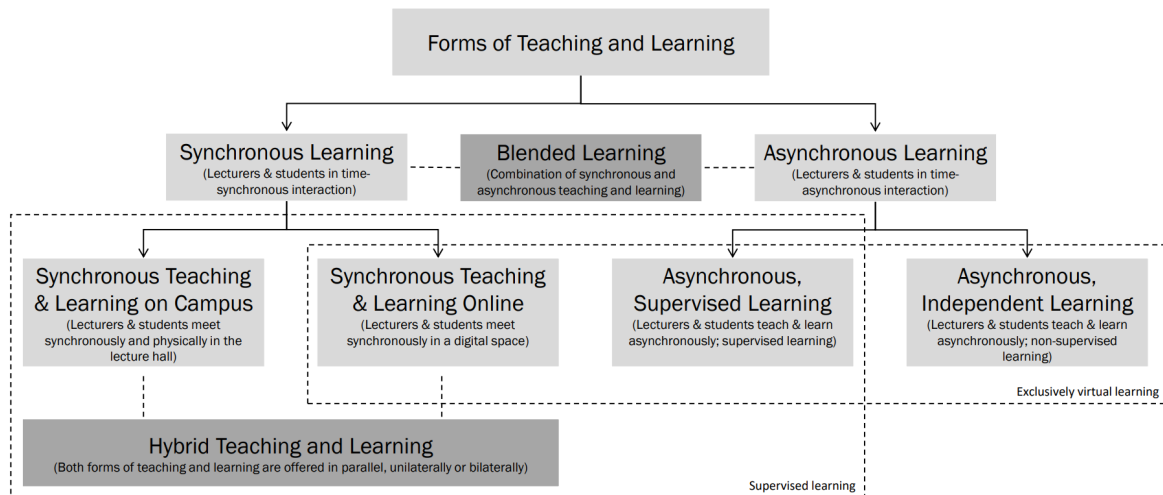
Forms of Teaching and Learning

Synchronous Learning
(Lecturers & students in time-synchronous interaction)

Blended Learning
(Combination of synchronous and asynchronous teaching and learning)

Asynchronous Learning
(Lecturers & students in time-asynchronous interaction)

Synchronous Teaching & Learning on Campus
(Lecturers & students meet synchronously and physically in the lecture hall)

Synchronous Teaching & Learning Online
(Lecturers & students meet synchronously in a digital space)

Asynchronous, Supervised Learning
(Lecturers & students teach & learn asynchronously; supervised learning)

Asynchronous, Independent Learning
(Lecturers & students teach & learn asynchronously; non-supervised learning)

Exclusively virtual learning

Hybrid Teaching and Learning
(Both forms of teaching and learning are offered in parallel, unilaterally or bilaterally)

Supervised learning